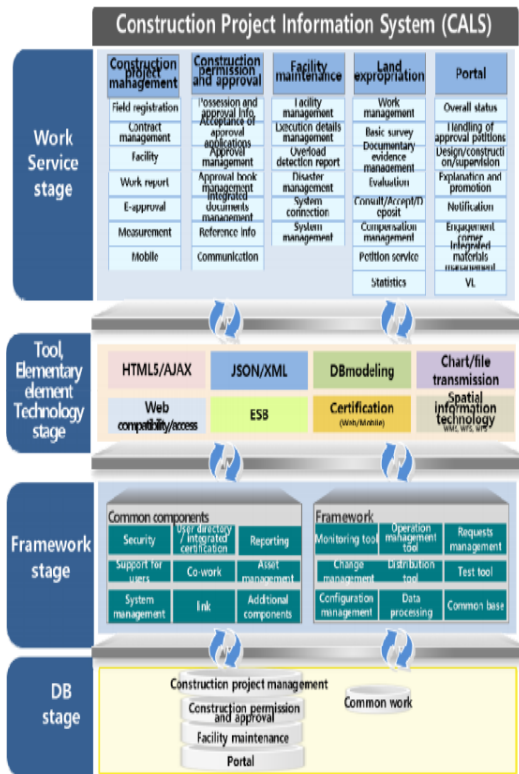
Construction Project Information System (CALS)

Work Service stage

Construction project management
Field registration
Contract management
Facility
Work report
E-approval
Measurement
Mobile

Construction permission and approval
Possession and approval info
Acceptance of approval applications
Approval management
Approval book management
Integrated documents management
Reference info
Communication

Facility maintenance
Facility management
Execution details management
Overload detection report
Disaster management
System connection
System management

Land expropriation
Work management
Basic survey
Documentary evidence management
Evaluation
Consult/Accept/Deposit
Compensation management
Petition service
Statistics

Portal
Overall status
Handling of approval petitions
Design/construction/supervision
Explanation and promotion
Notification
Engagement corner
Integrated materials management
VL

Tool, Elementary element Technology stage

HTML5/AJAX
JSON/XML
DBmodeling
Chart/file transmission
Web compatibility/access
ESB
Certification (Web/Mobile)
Spatial information technology WMS, WFS, WPS

Framework stage

Common components
Security
User directory / integrated certification
Reporting
Support for users
Co-work
Asset management
System management
Ink
Additional components

Framework
Monitoring tool
Operation management tool
Requests management
Change management
Distribution tool
Test tool
Configuration management
Data processing
Common base

DB stage

Construction project management
Construction permission and approval
Facility maintenance
Portal
Common work